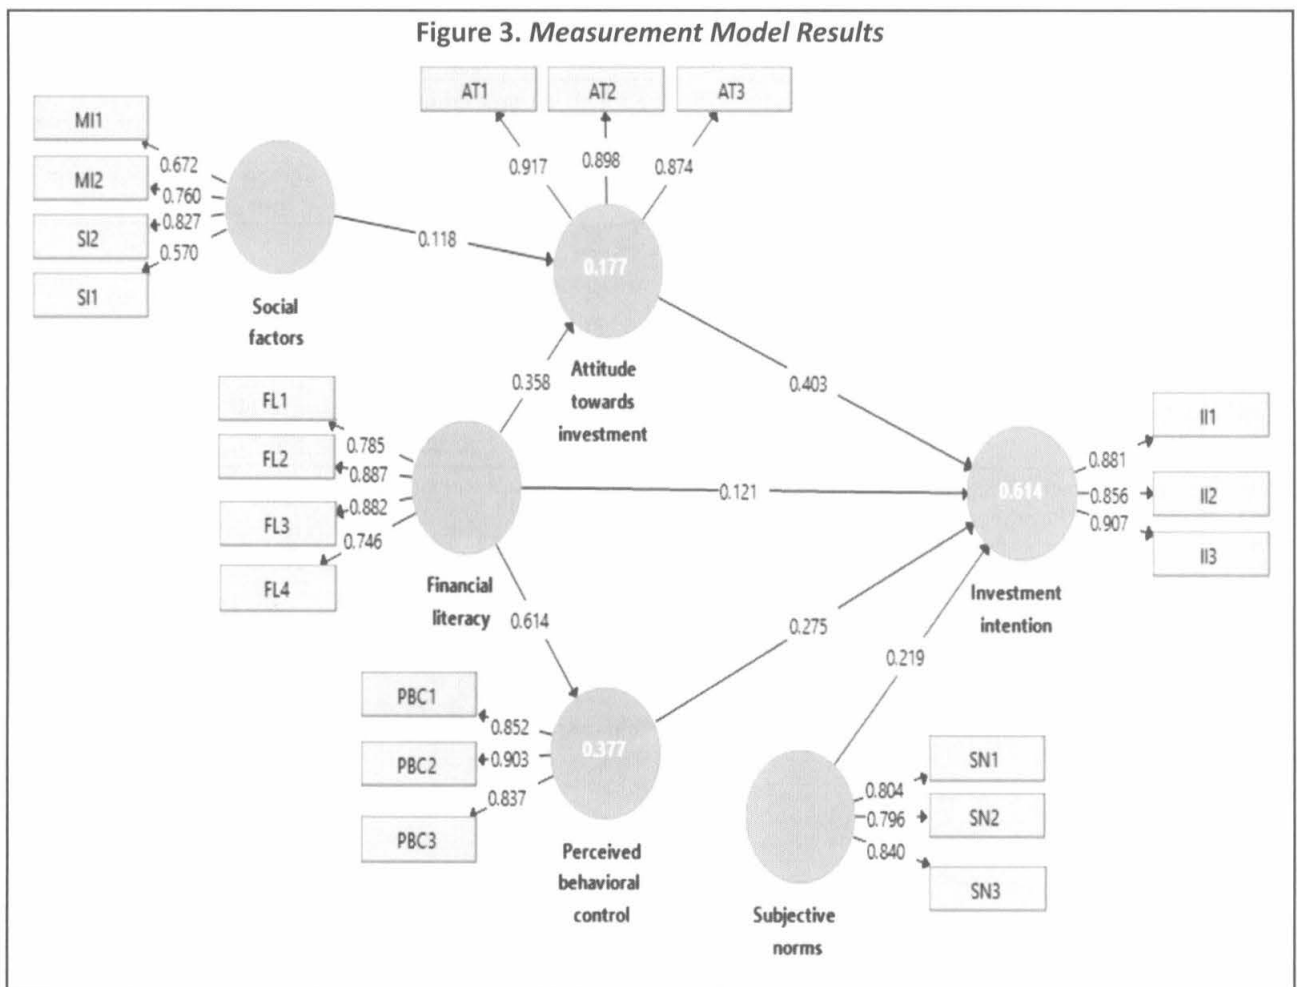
Figure 3. *Measurement Model Results*

AT1
AT2
AT3

0.917
0.898
0.874

MI1
MI2
SI2
SI1

0.672
0.760
0.827
0.570

Social factors

0.118

0.177

Attitude towards investment

0.358

0.403

FL1
FL2
FL3
FL4

0.785
0.887
0.882
0.746

Financial literacy

0.121

0.614

II1
II2
II3

0.881
0.856
0.907

Investment intention

0.614

0.275

0.219

PBC1
PBC2
PBC3

0.852
0.903
0.837

0.377

Perceived behavioral control

SN1
SN2
SN3

0.804
0.796
0.840

Subjective norms